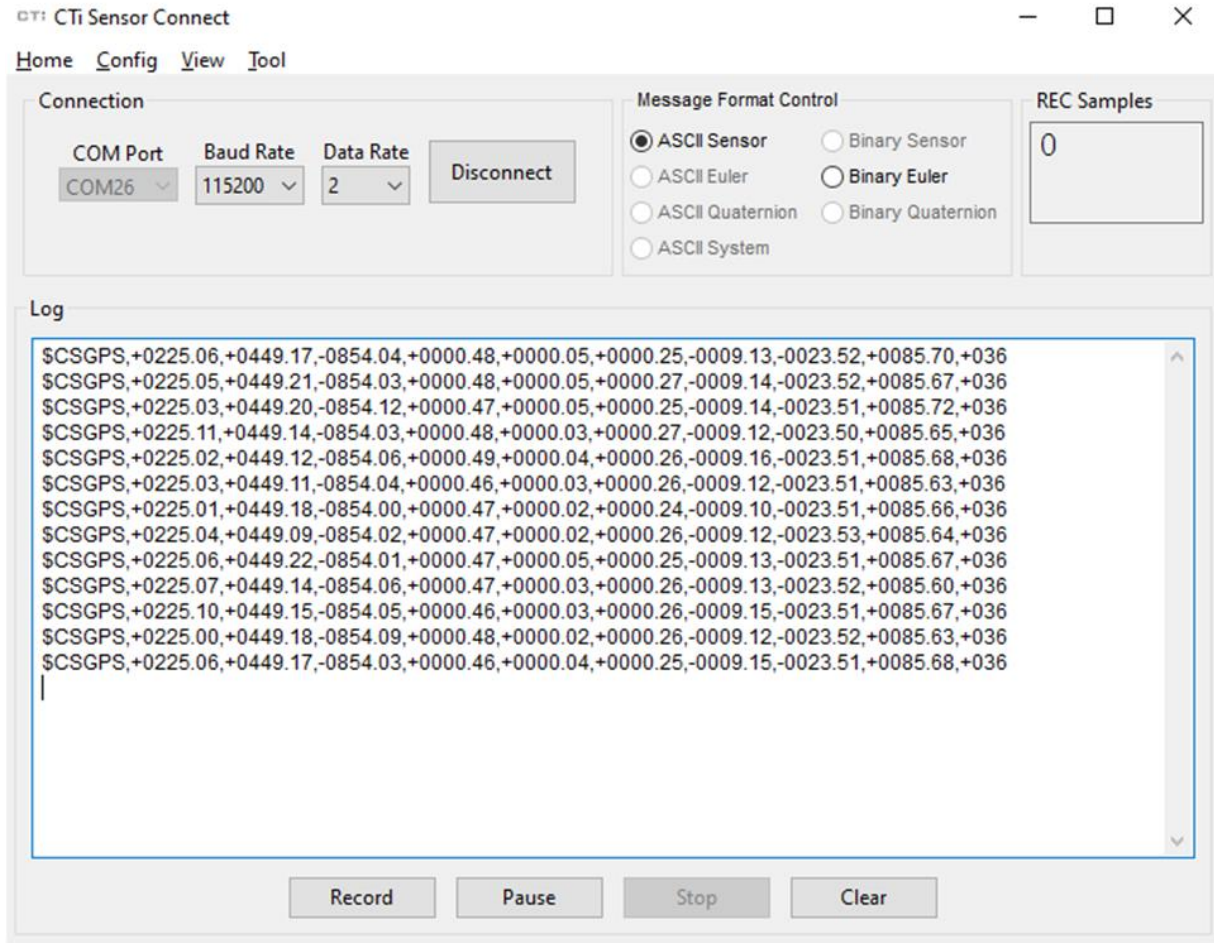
CTi CTi Sensor Connect

Home Config View Tool

Connection

COM Port
COM26

Baud Rate
115200

Data Rate
2

Disconnect

Message Format Control

ASCII Sensor
Binary Sensor
ASCII Euler
Binary Euler
ASCII Quaternion
Binary Quaternion
ASCII System

REC Samples
0

Log

$CSGPS,+0225.06,+0449.17,-0854.04,+0000.48,+0000.05,+0000.25,-0009.13,-0023.52,+0085.70,+036
$CSGPS,+0225.05,+0449.21,-0854.03,+0000.48,+0000.05,+0000.27,-0009.14,-0023.52,+0085.67,+036
$CSGPS,+0225.03,+0449.20,-0854.12,+0000.47,+0000.05,+0000.25,-0009.14,-0023.51,+0085.72,+036
$CSGPS,+0225.11,+0449.14,-0854.03,+0000.48,+0000.03,+0000.27,-0009.12,-0023.50,+0085.65,+036
$CSGPS,+0225.02,+0449.12,-0854.06,+0000.49,+0000.04,+0000.26,-0009.16,-0023.51,+0085.68,+036
$CSGPS,+0225.03,+0449.11,-0854.04,+0000.46,+0000.03,+0000.26,-0009.12,-0023.51,+0085.63,+036
$CSGPS,+0225.01,+0449.18,-0854.00,+0000.47,+0000.02,+0000.24,-0009.10,-0023.51,+0085.66,+036
$CSGPS,+0225.04,+0449.09,-0854.02,+0000.47,+0000.02,+0000.26,-0009.12,-0023.53,+0085.64,+036
$CSGPS,+0225.06,+0449.22,-0854.01,+0000.47,+0000.05,+0000.25,-0009.13,-0023.51,+0085.67,+036
$CSGPS,+0225.07,+0449.14,-0854.06,+0000.47,+0000.03,+0000.26,-0009.13,-0023.52,+0085.60,+036
$CSGPS,+0225.10,+0449.15,-0854.05,+0000.46,+0000.03,+0000.26,-0009.15,-0023.51,+0085.67,+036
$CSGPS,+0225.00,+0449.18,-0854.09,+0000.48,+0000.02,+0000.26,-0009.12,-0023.52,+0085.63,+036
$CSGPS,+0225.06,+0449.17,-0854.03,+0000.46,+0000.04,+0000.25,-0009.15,-0023.51,+0085.68,+036

Record Pause Stop Clear